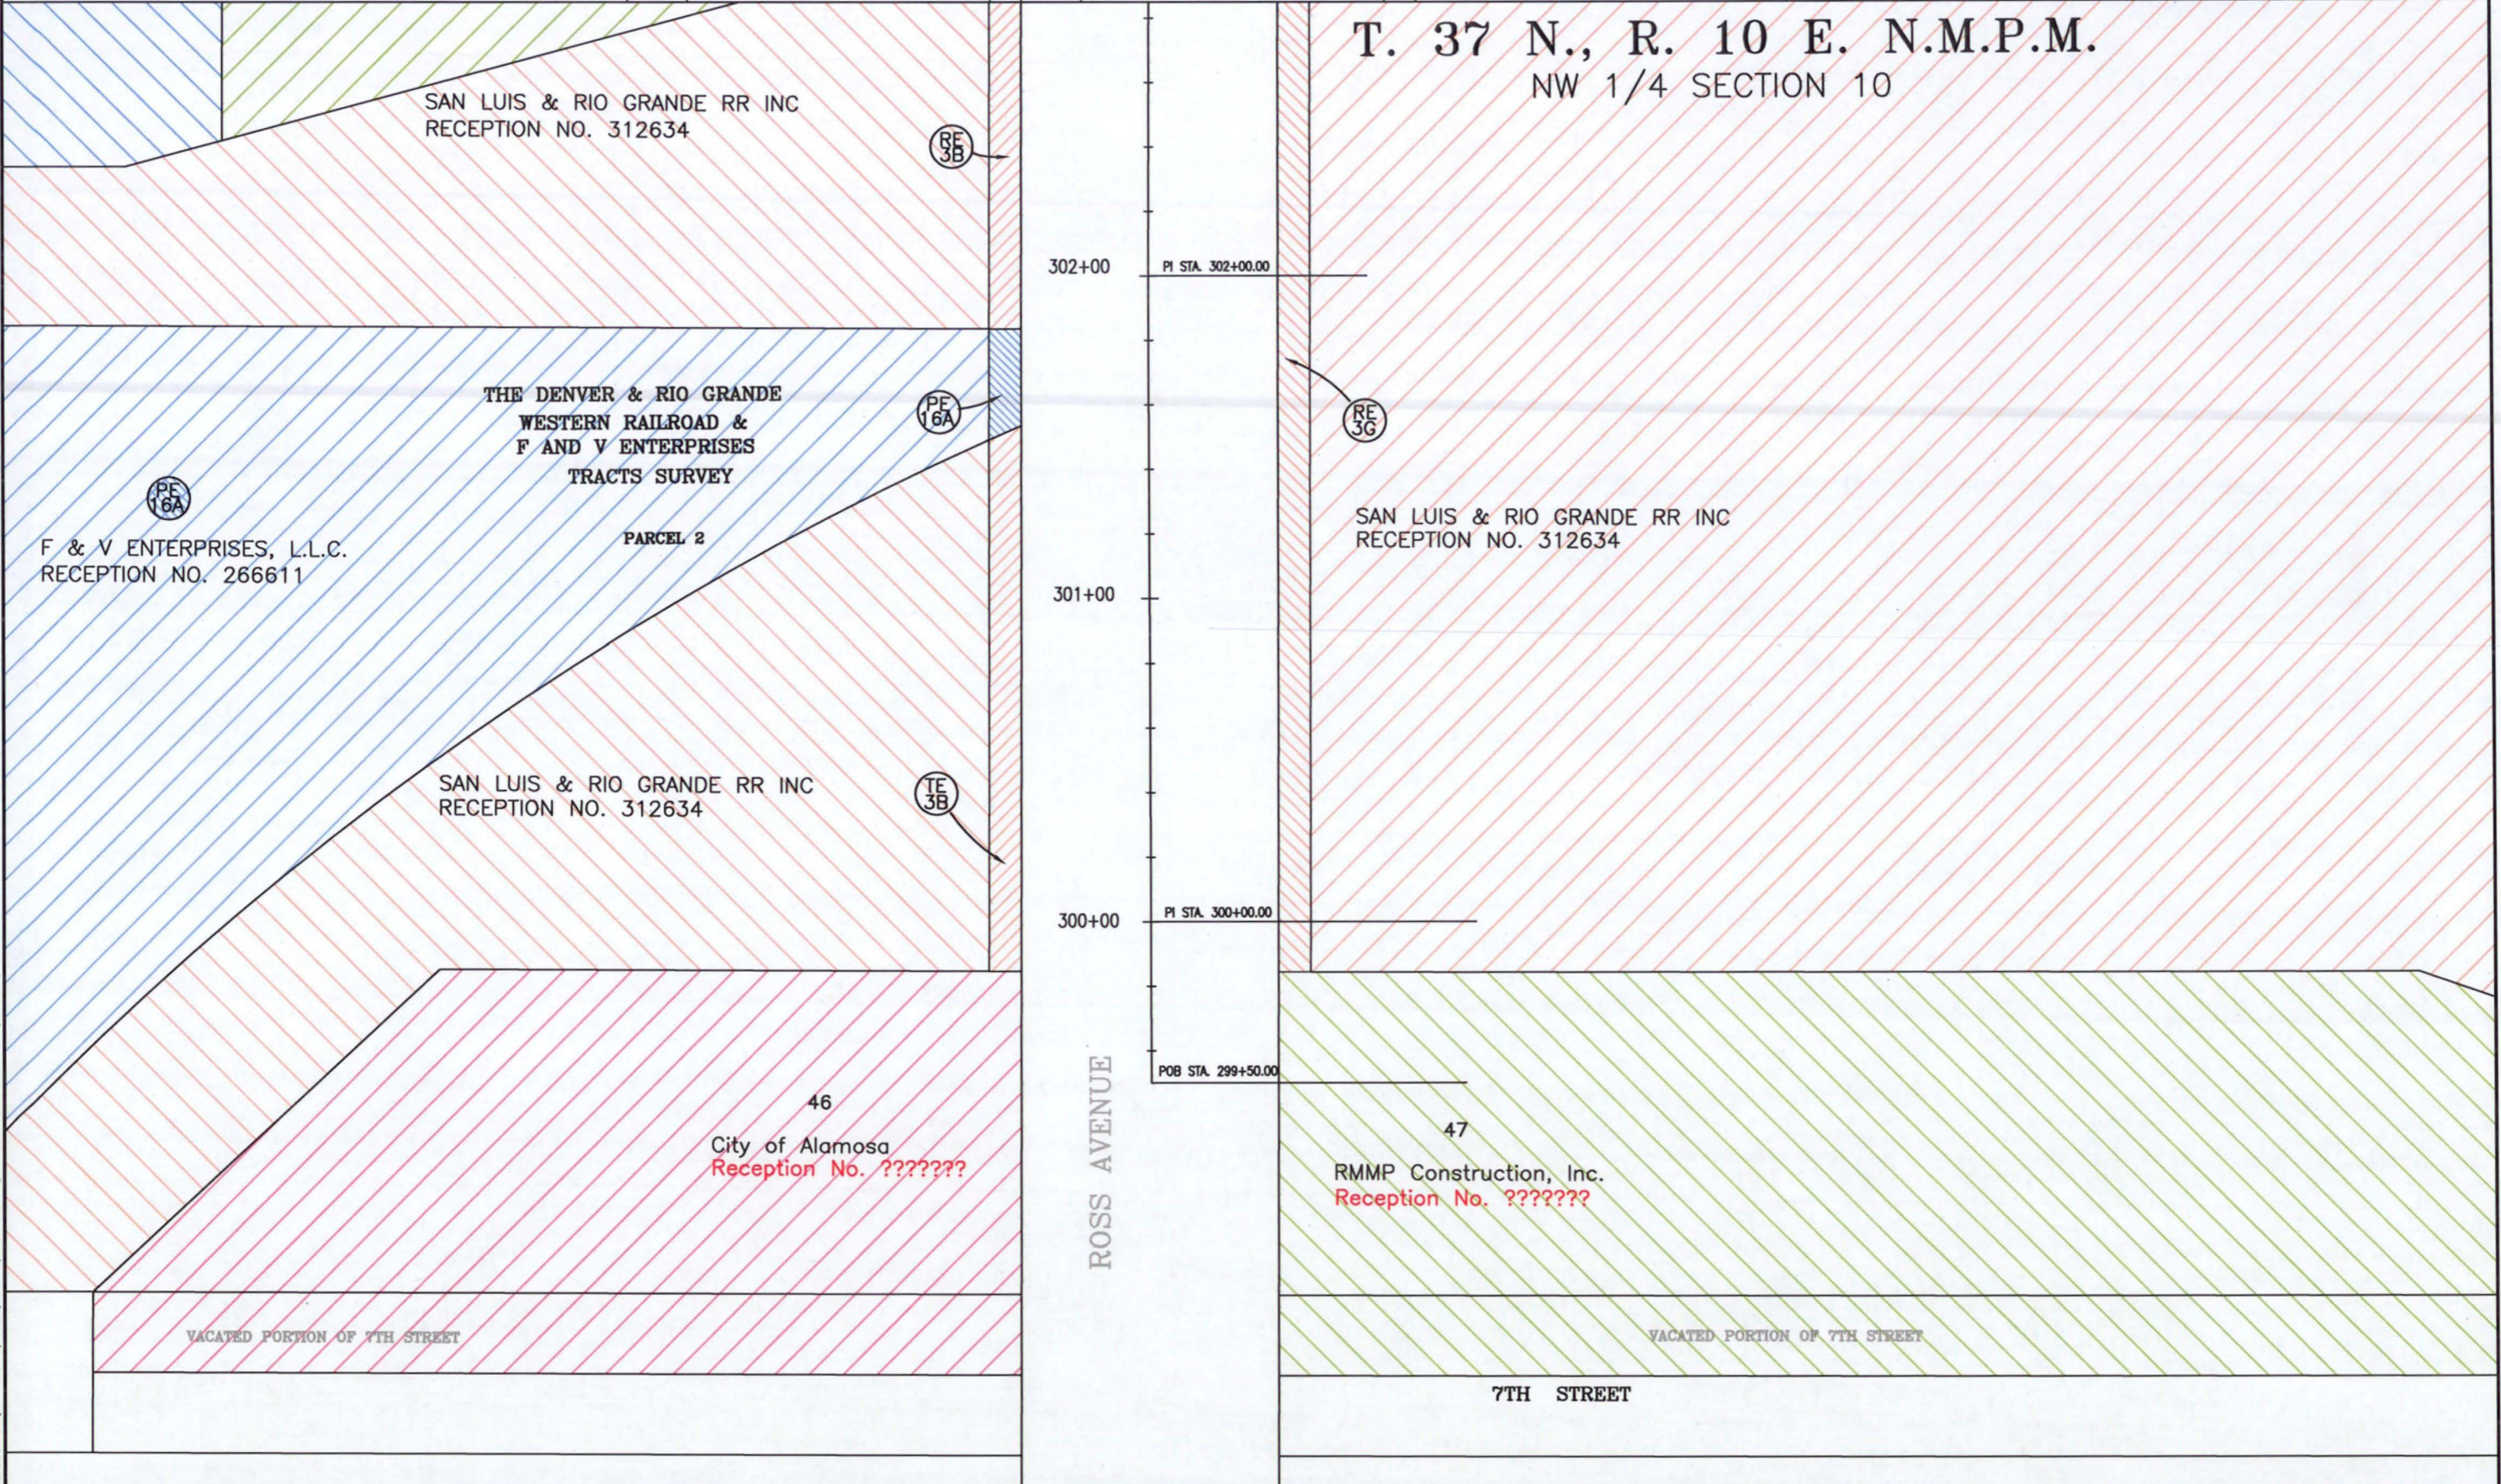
T. 37 N., R. 10 E. N.M.P.M.
NW 1/4 SECTION 10

SAN LUIS & RIO GRANDE RR INC
RECEPTION NO. 312634

RE 3B

302+00

PI STA. 302+00.00

THE DENVER & RIO GRANDE
WESTERN RAILROAD &
F AND V ENTERPRISES
TRACTS SURVEY

PARCEL 2

PE 16A

RE 3G

PE 16A

F & V ENTERPRISES, L.L.C.
RECEPTION NO. 266611

SAN LUIS & RIO GRANDE RR INC
RECEPTION NO. 312634

301+00

SAN LUIS & RIO GRANDE RR INC
RECEPTION NO. 312634

TE 3B

300+00

PI STA. 300+00.00

POB STA. 299+50.00

46

City of Alamosa
Reception No. ???????

ROSS AVENUE

47

RMMP Construction, Inc.
Reception No. ???????

VACATED PORTION OF 7TH STREET

VACATED PORTION OF 7TH STREET

7TH STREET